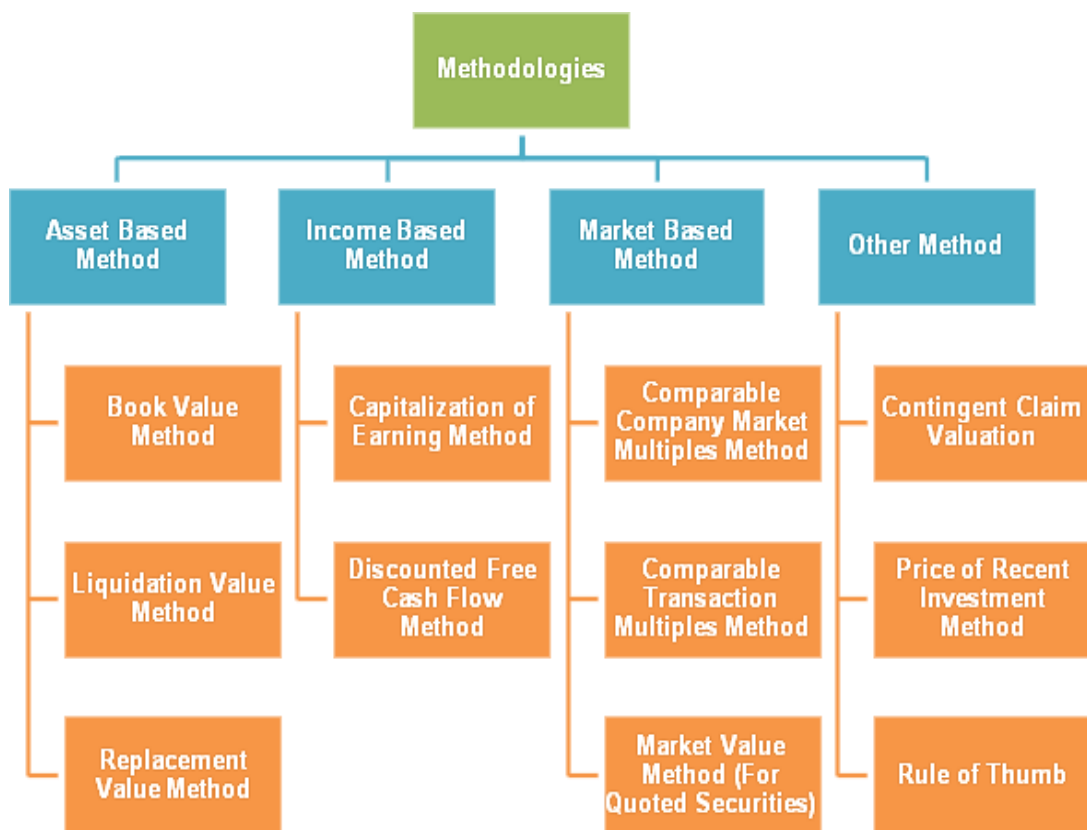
Methodologies

Asset Based Method

Book Value Method

Liquidation Value Method

Replacement Value Method

Income Based Method

Capitalization of Earning Method

Discounted Free Cash Flow Method

Market Based Method

Comparable Company Market Multiples Method

Comparable Transaction Multiples Method

Market Value Method (For Quoted Securities)

Other Method

Contingent Claim Valuation

Price of Recent Investment Method

Rule of Thumb